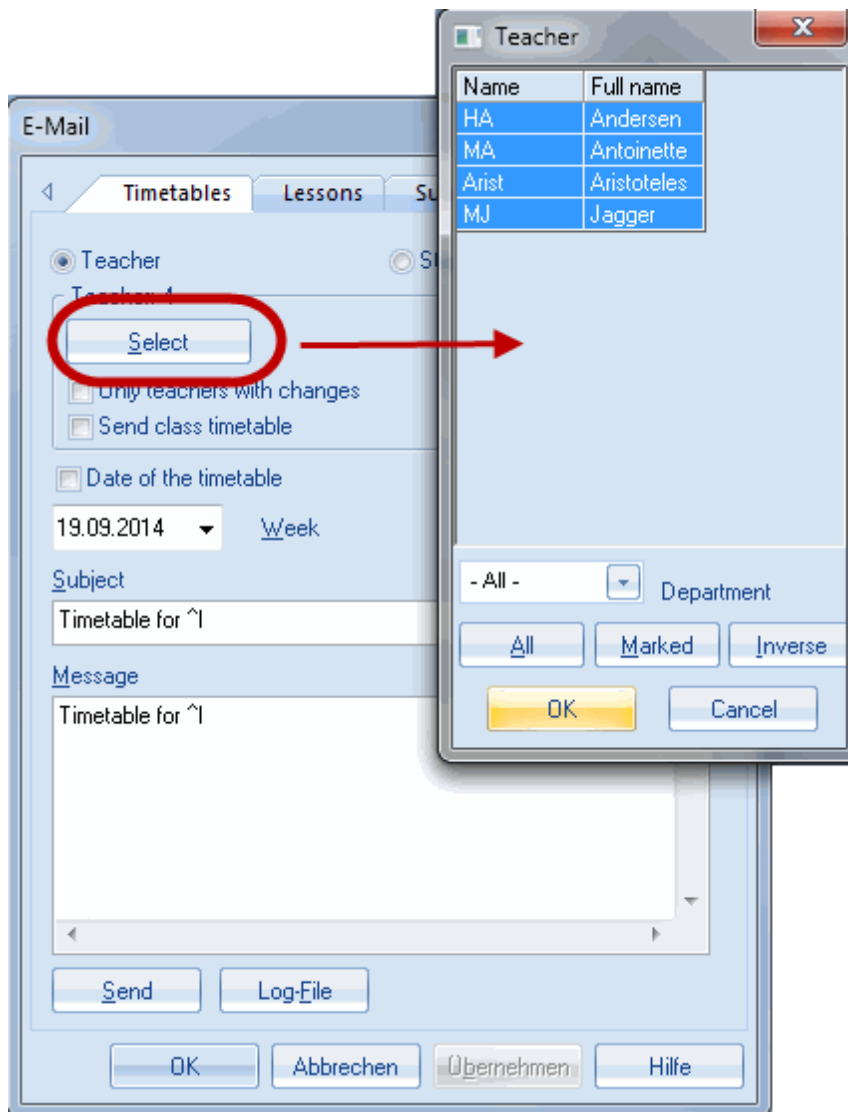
Teacher

| Name | Full name |
|---|---|
| HA | Andersen |
| MA | Antoinette |
| Arist | Aristoteles |
| MJ | Jagger |

- All -
Department
All
Marked
Inverse
OK
Cancel

E-Mail

Timetables
Lessons
Su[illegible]

Teacher
St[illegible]
Teacher 1
Select
Only teachers with changes
Send class timetable
Date of the timetable
19.09.2014
Week
Subject
Timetable for ^l
Message
Timetable for ^l

Send
Log-File

OK
Abbrechen
Übernehmen
Hilfe